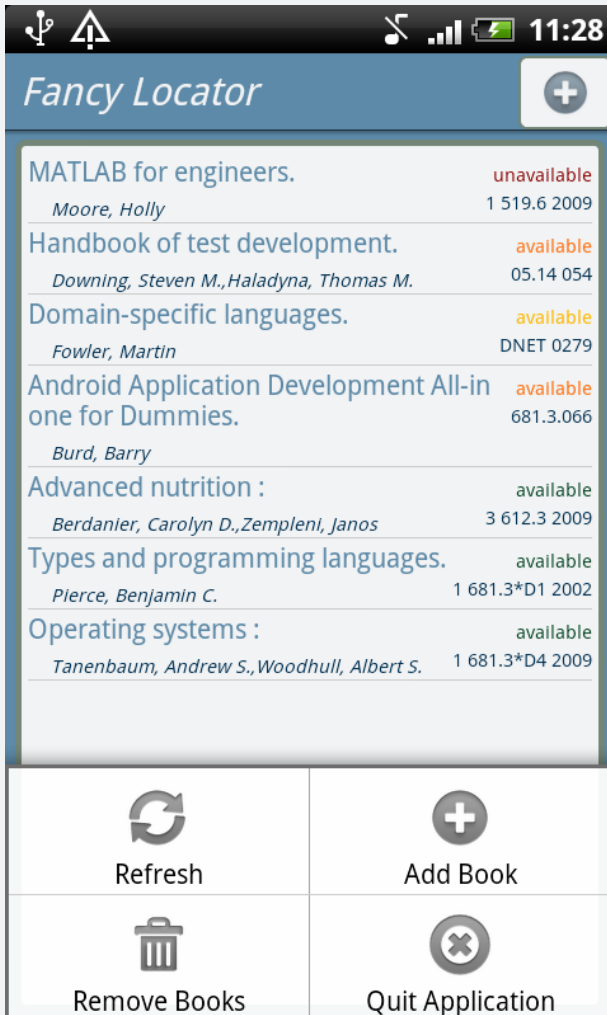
11:28

Fancy Locator

MATLAB for engineers.
unavailable
Moore, Holly
1 519.6 2009

Handbook of test development.
available
Downing, Steven M.,Haladyna, Thomas M.
05.14 054

Domain-specific languages.
available
Fowler, Martin
DNET 0279

Android Application Development All-in one for Dummies.
available
681.3.066
Burd, Barry

Advanced nutrition :
available
Berdanier, Carolyn D.,Zempleni, Janos
3 612.3 2009

Types and programming languages.
available
Pierce, Benjamin C.
1 681.3*D1 2002

Operating systems :
available
Tanenbaum, Andrew S.,Woodhull, Albert S.
1 681.3*D4 2009

Refresh

Add Book

Remove Books

Quit Application